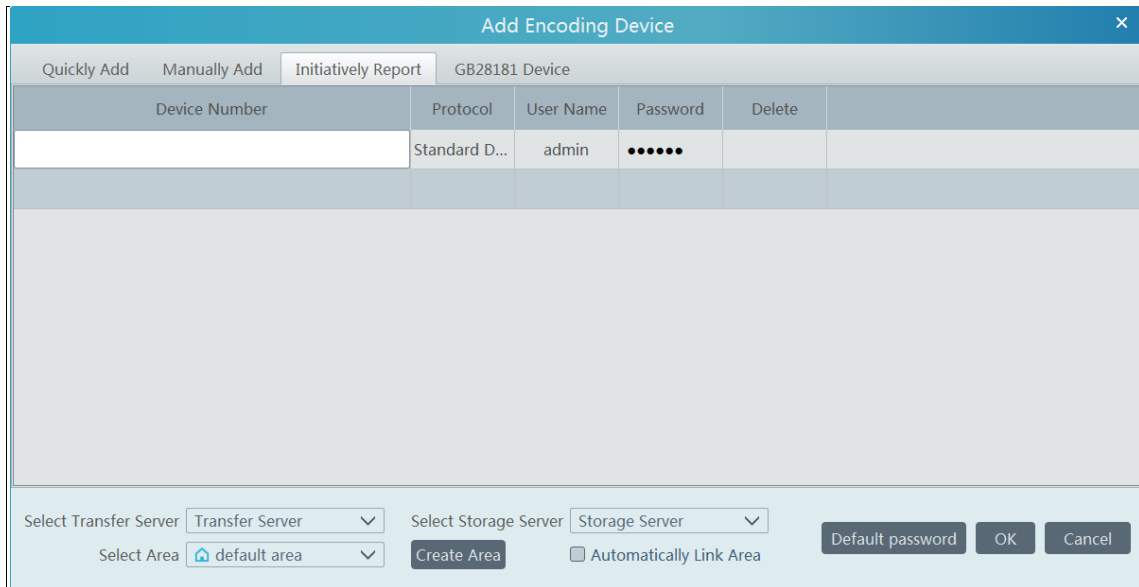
Add Encoding Device
×

Quickly Add Manually Add Initiatively Report GB28181 Device

| Device Number | Protocol | User Name | Password | Delete |
|---|---|---|---|---|
| | Standard D... | admin | •••••• | |
| | | | | |

Select Transfer Server Transfer Server
Select Area default area
Select Storage Server Storage Server
Create Area
Automatically Link Area
Default password
OK
Cancel